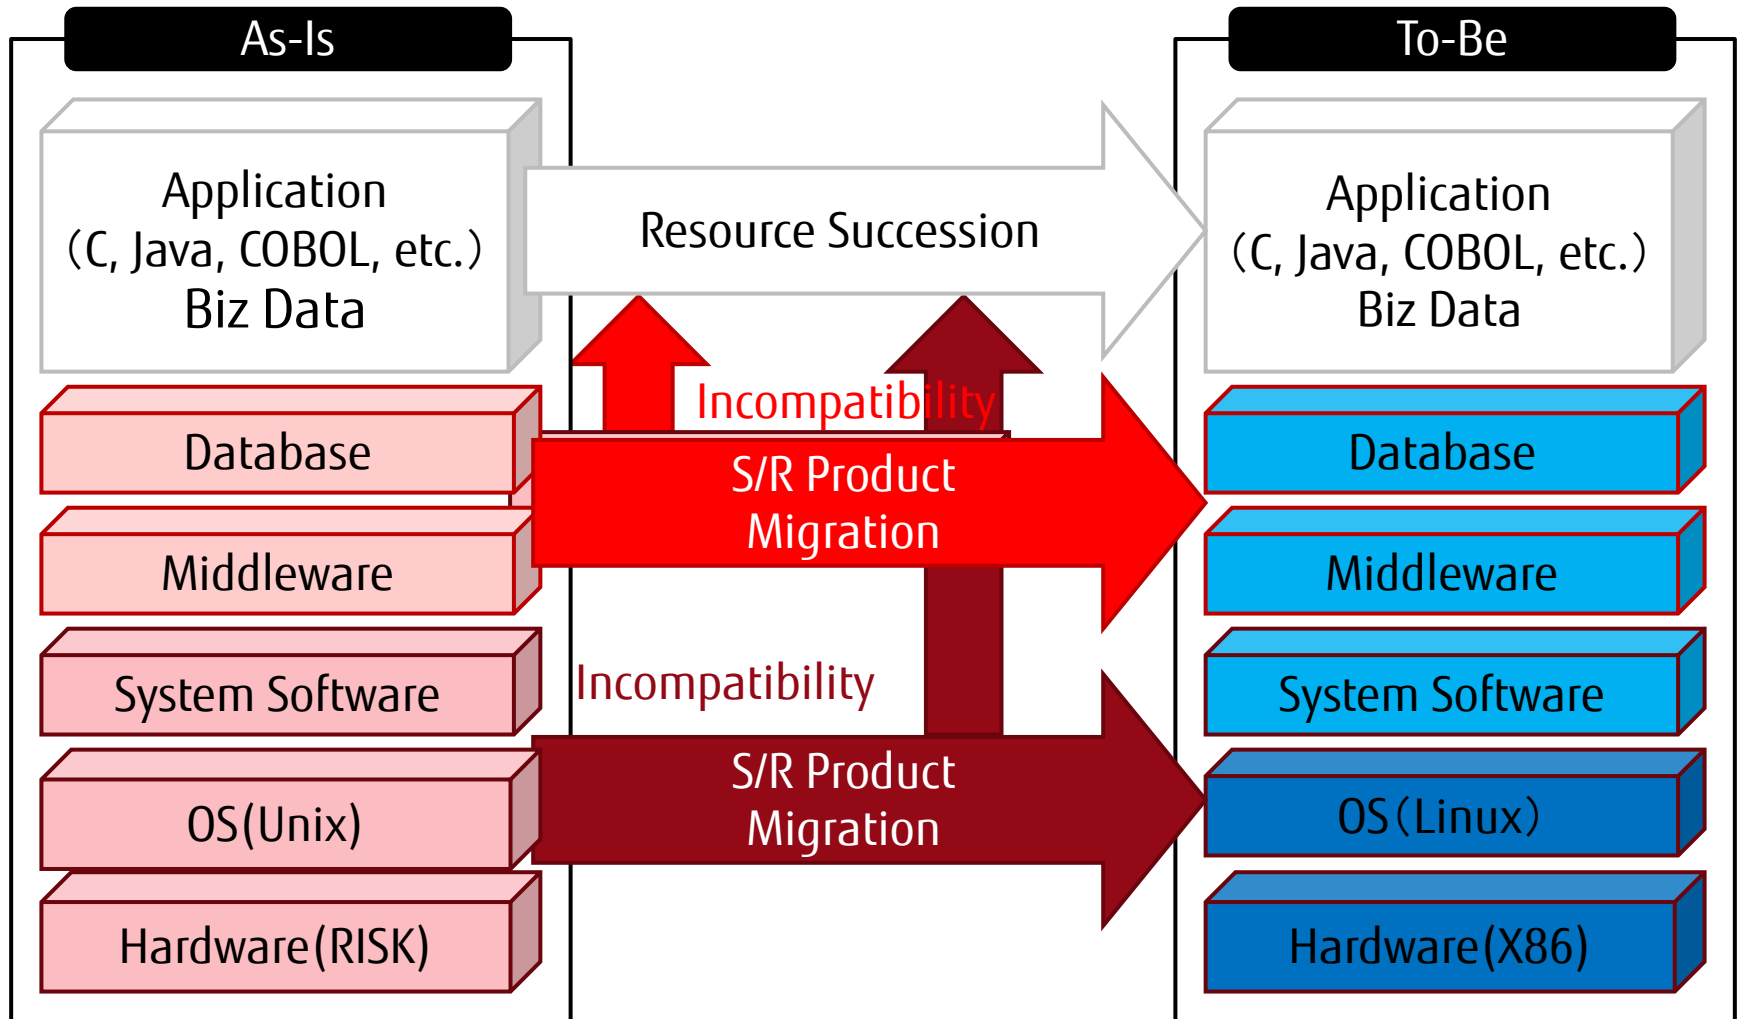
As-Is

Application
(C, Java, COBOL, etc.)
Biz Data

Database

Middleware

System Software

OS(Unix)

Hardware(RISK)

Resource Succession

Incompatibility

S/R Product Migration

Incompatibility

S/R Product Migration

To-Be

Application
(C, Java, COBOL, etc.)
Biz Data

Database

Middleware

System Software

OS(Linux)

Hardware(X86)